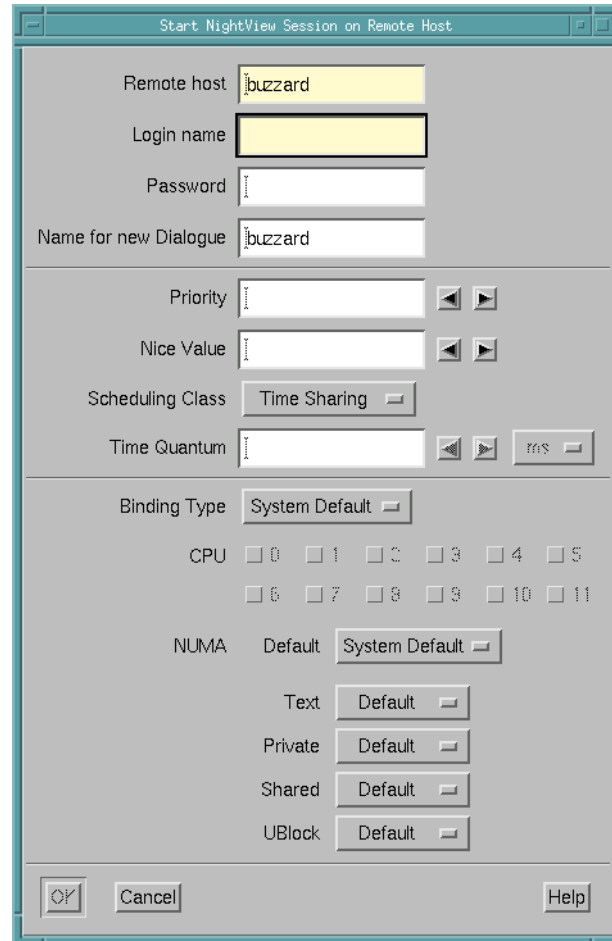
Start NightView Session on Remote Host

Remote host buzzard

Login name

Password

Name for new Dialogue buzzard

Priority

Nice Value

Scheduling Class Time Sharing

Time Quantum ms

Binding Type System Default

CPU 0 1 2 3 4 5
6 7 8 9 10 11

NUMA Default System Default

Text Default

Private Default

Shared Default

UBlock Default

OK Cancel Help